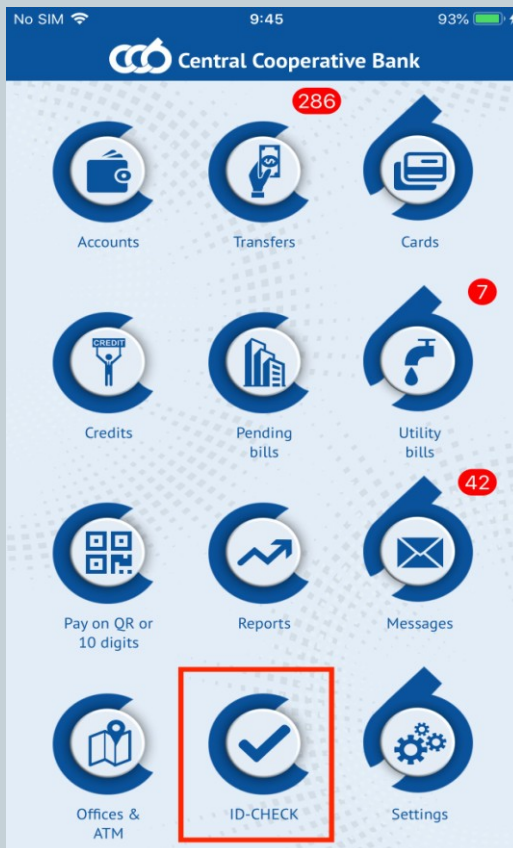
No SIM 9:45 93%

Central Cooperative Bank

286

Accounts

Transfers

Cards

7

CREDIT

Credits

Pending bills

Utility bills

42

Pay on QR or 10 digits

Reports

Messages

Offices & ATM

ID-CHECK

Settings